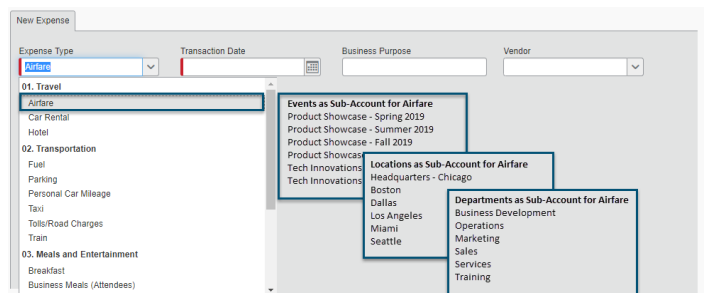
New Expense

Expense Type
Airfare
Transaction Date
Business Purpose
Vendor

01. Travel
Airfare
Car Rental
Hotel
02. Transportation
Fuel
Parking
Personal Car Mileage
Taxi
Tolls/Road Charges
Train
03. Meals and Entertainment
Breakfast
Business Meals (Attendees)

Events as Sub-Account for Airfare
Product Showcase - Spring 2019
Product Showcase - Summer 2019
Product Showcase - Fall 2019
Product Showcase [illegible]
Tech Innovations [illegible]
Tech Innovations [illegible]

Locations as Sub-Account for Airfare
Headquarters - Chicago
Boston
Dallas
Los Angeles
Miami
Seattle

Departments as Sub-Account for Airfare
Business Development
Operations
Marketing
Sales
Services
Training